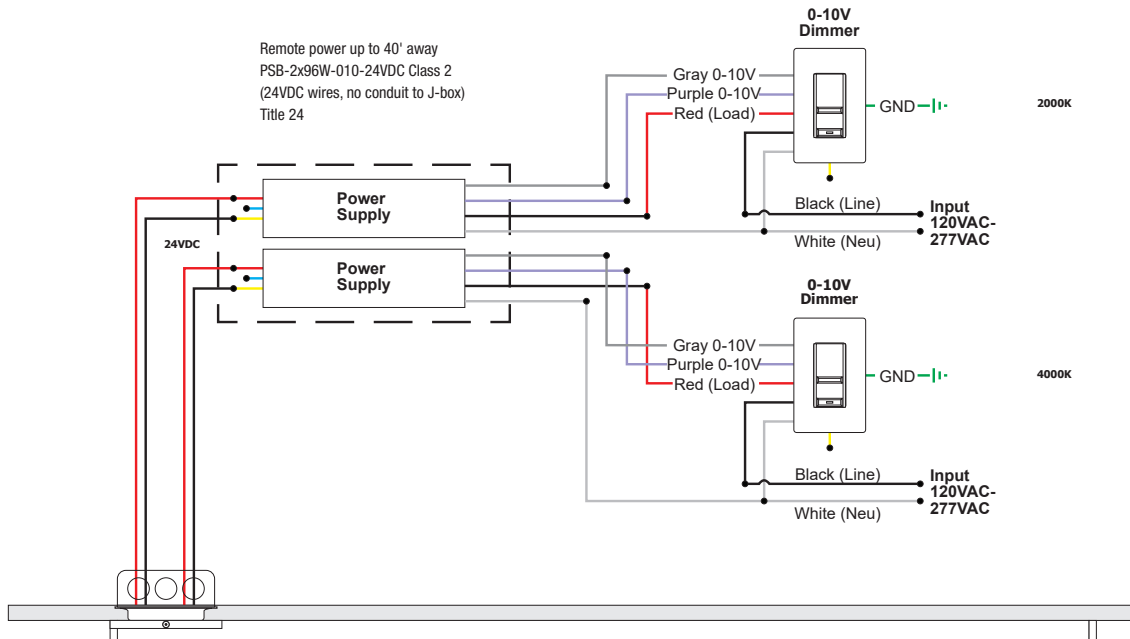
Remote power up to 40' away
PSB-2x96W-010-24VDC Class 2
(24VDC wires, no conduit to J-box)
Title 24

0-10V
Dimmer

Gray 0-10V
Purple 0-10V
Red (Load)

GND

2000K

Power
Supply

24VDC

Black (Line)

Input
120VAC-
277VAC

White (Neu)

Power
Supply

0-10V
Dimmer

Gray 0-10V
Purple 0-10V
Red (Load)

GND

4000K

Black (Line)

Input
120VAC-
277VAC

White (Neu)